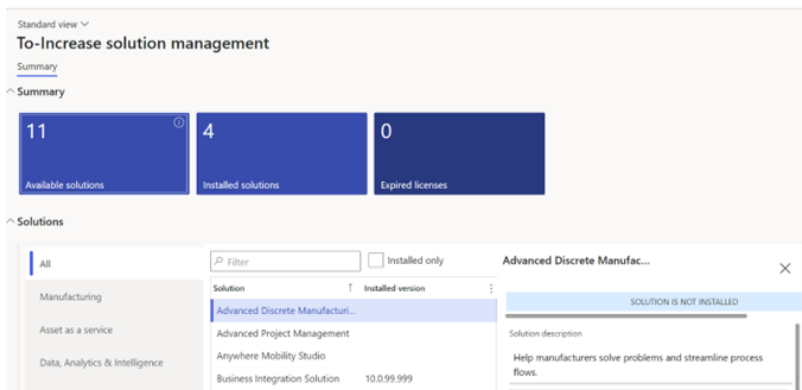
Standard view

To-Increase solution management

Summary

Summary

11

Available solutions

4

Installed solutions

0

Expired licenses

Solutions

All

Manufacturing

Asset as a service

Data, Analytics & Intelligence

Filter

Installed only

| Solution | Installed version |
|---|---|
| Advanced Discrete Manufacturi... | |
| Advanced Project Management | |
| Anywhere Mobility Studio | |
| Business Integration Solution | 10.0.99.999 |

Advanced Discrete Manufac...

SOLUTION IS NOT INSTALLED

Solution description

Help manufacturers solve problems and streamline process flows.